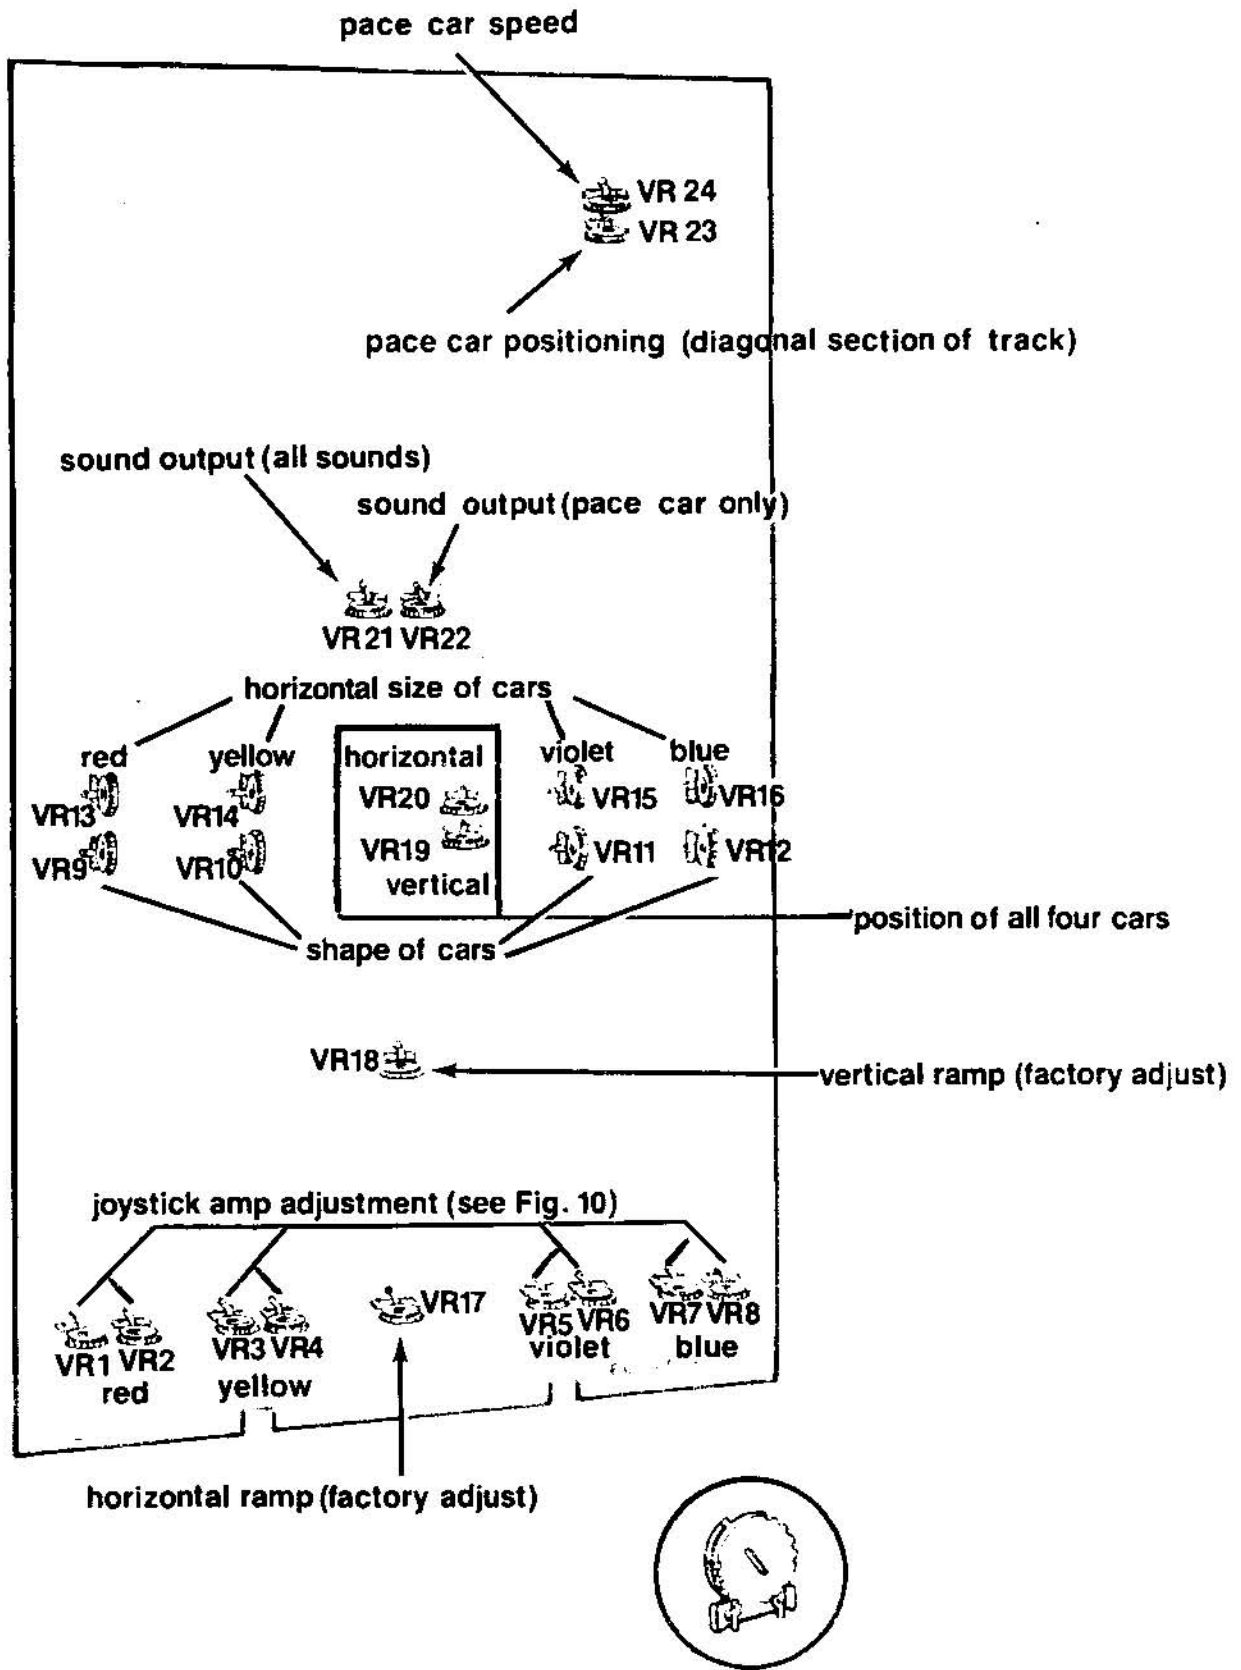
pace car speed

VR 24
VR 23

pace car positioning (diagonal section of track)

sound output (all sounds)

sound output (pace car only)

VR 21 VR22

horizontal size of cars

red
VR13
VR9

yellow
VR14
VR10

horizontal
VR20
VR19
vertical

violet
VR15
VR11

blue
VR16
VR12

position of all four cars

shape of cars

VR18

vertical ramp (factory adjust)

joystick amp adjustment (see Fig. 10)

VR1 VR2
red

VR3 VR4
yellow

VR17

VR5 VR6
violet

VR7 VR8
blue

horizontal ramp (factory adjust)